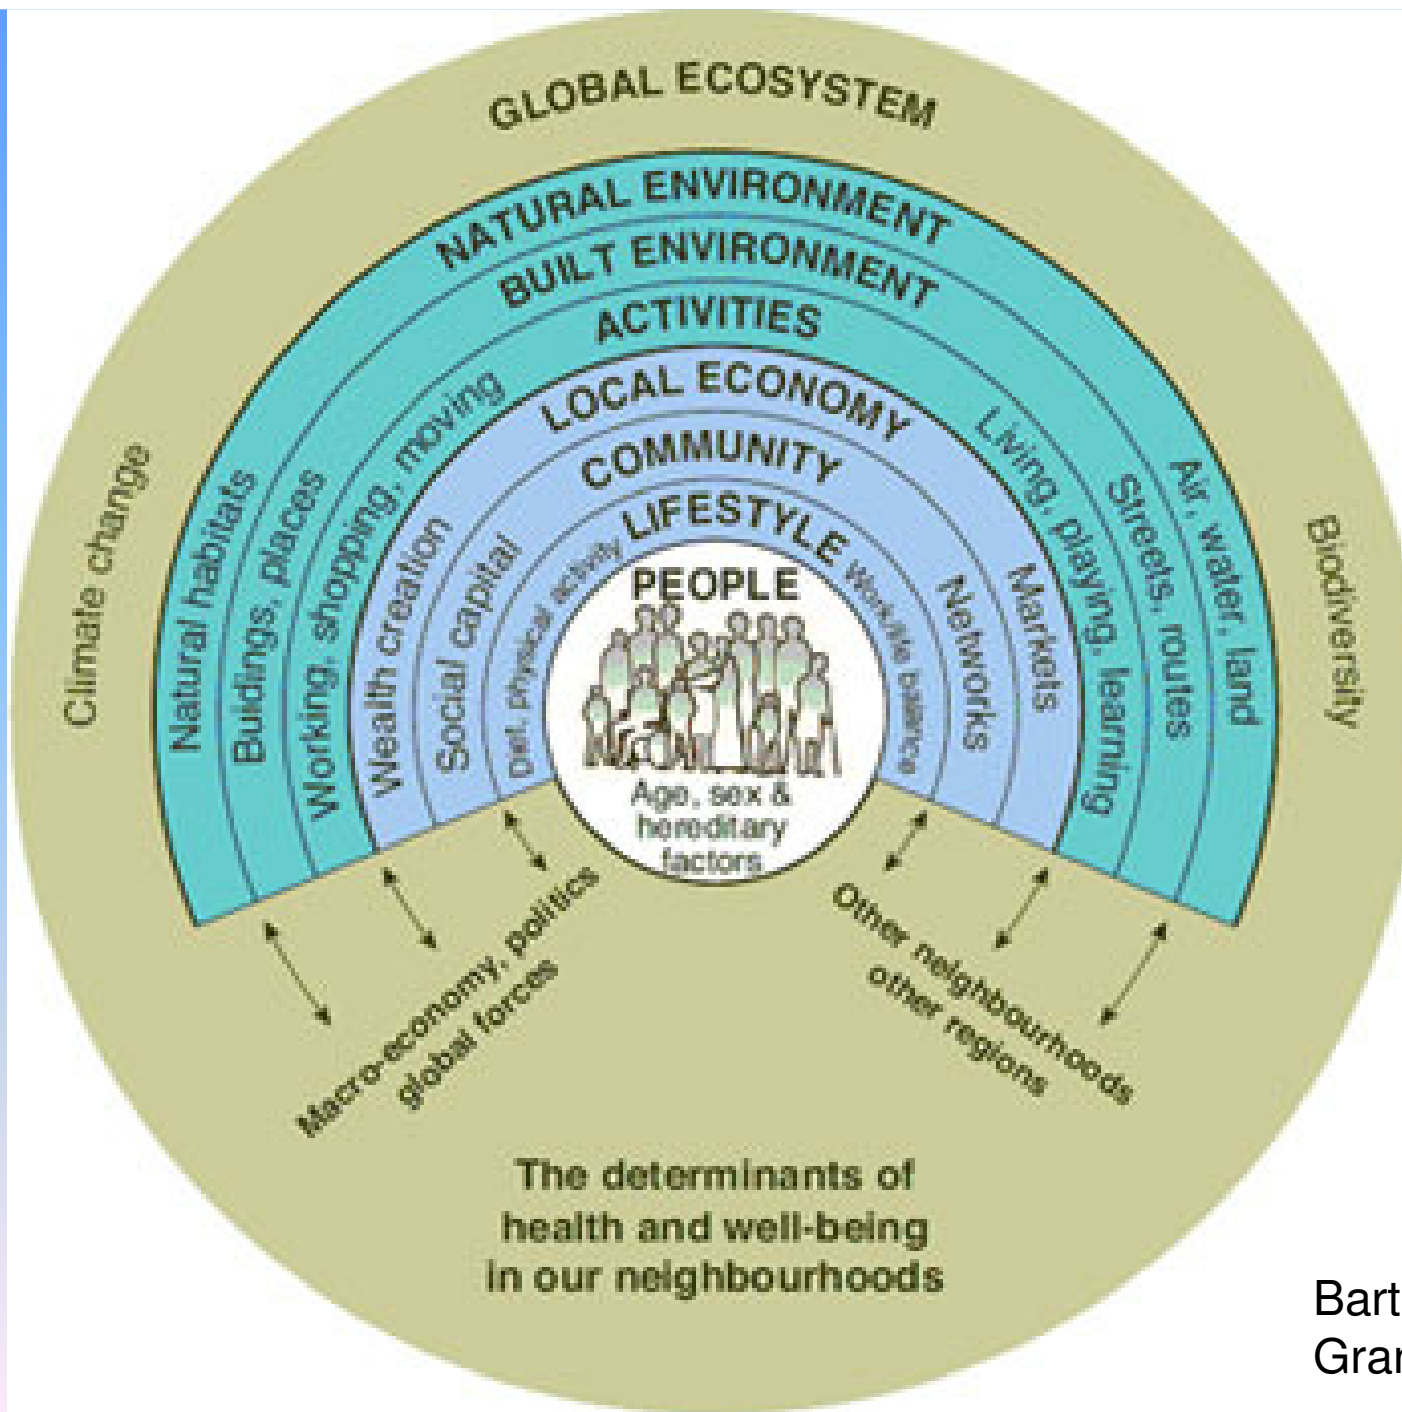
GLOBAL ECOSYSTEM

NATURAL ENVIRONMENT

BUILT ENVIRONMENT

ACTIVITIES

LOCAL ECONOMY

COMMUNITY

LIFESTYLE

PEOPLE

Age, sex & hereditary factors

Climate change

Natural habitats

Buildings, places

Working, shopping, moving

Wealth creation

Social capital

Diet, physical activity

Work/life balance

Networks

Markets

Living, playing, learning

Streets, routes

Air, water, land

Biodiversity

Macro-economy, politics global forces

Other neighbourhoods other regions

The determinants of health and well-being in our neighbourhoods

Bart
Gra